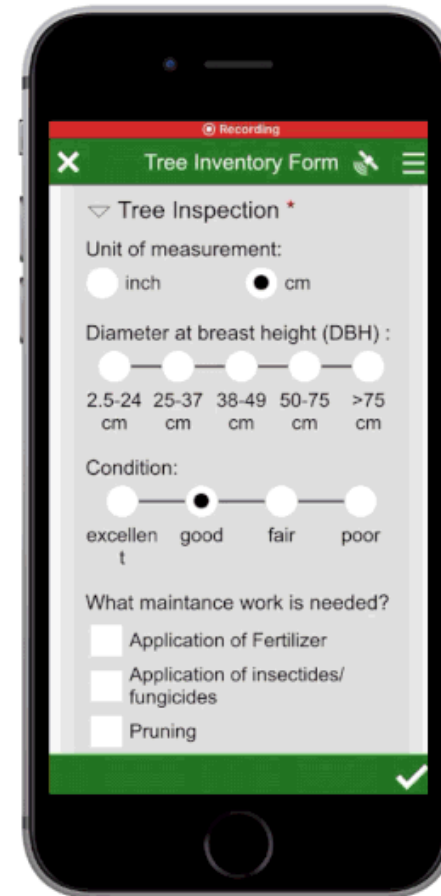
Recording

Tree Inventory Form

Tree Inspection *

Unit of measurement:

inch

cm

Diameter at breast height (DBH) :

2.5-24 cm

25-37 cm

38-49 cm

50-75 cm

>75 cm

Condition:

excellent

good

fair

poor

What maintance work is needed?

Application of Fertilizer

Application of insectides/ fungicides

Pruning